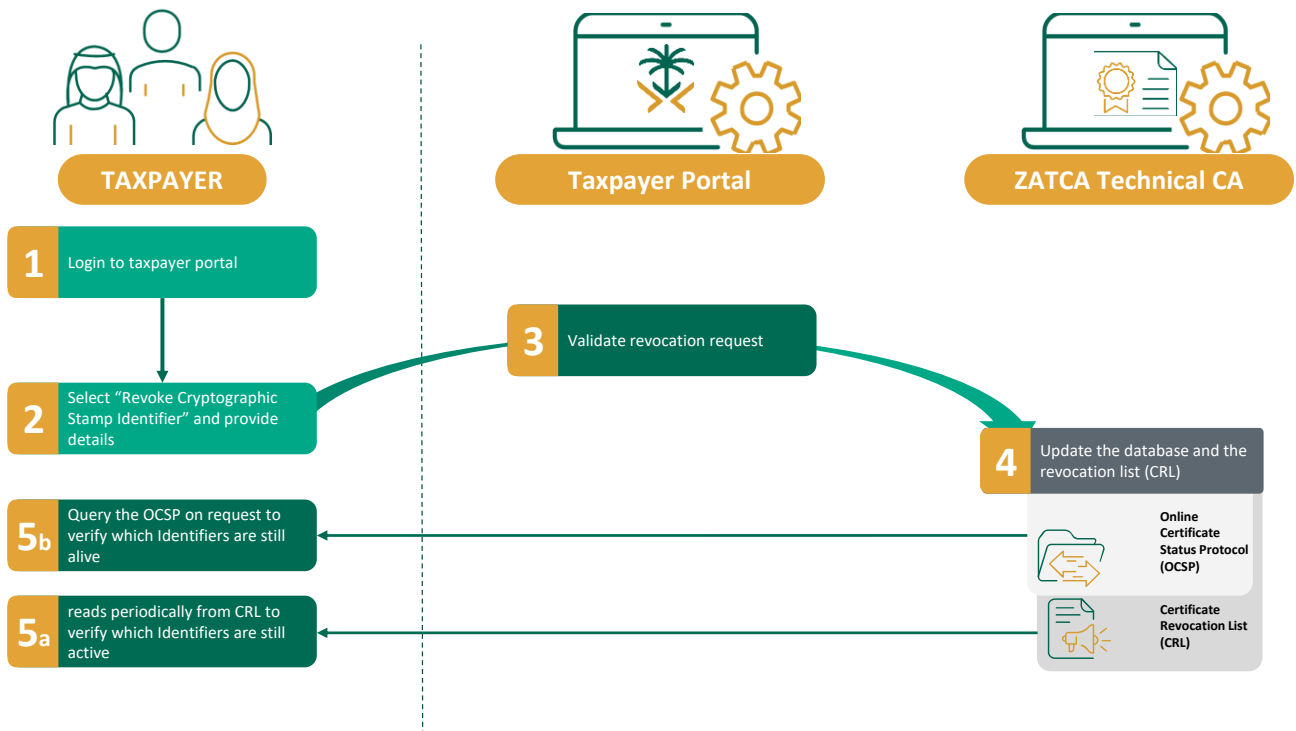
TAXPAYER

Taxpayer Portal

ZATCA Technical CA

1 Login to taxpayer portal

3 Validate revocation request

2 Select “Revoke Cryptographic Stamp Identifier” and provide details

4 Update the database and the revocation list (CRL)

5b Query the OCSP on request to verify which Identifiers are still alive

Online Certificate Status Protocol (OCSP)

5a reads periodically from CRL to verify which Identifiers are still active

Certificate Revocation List (CRL)